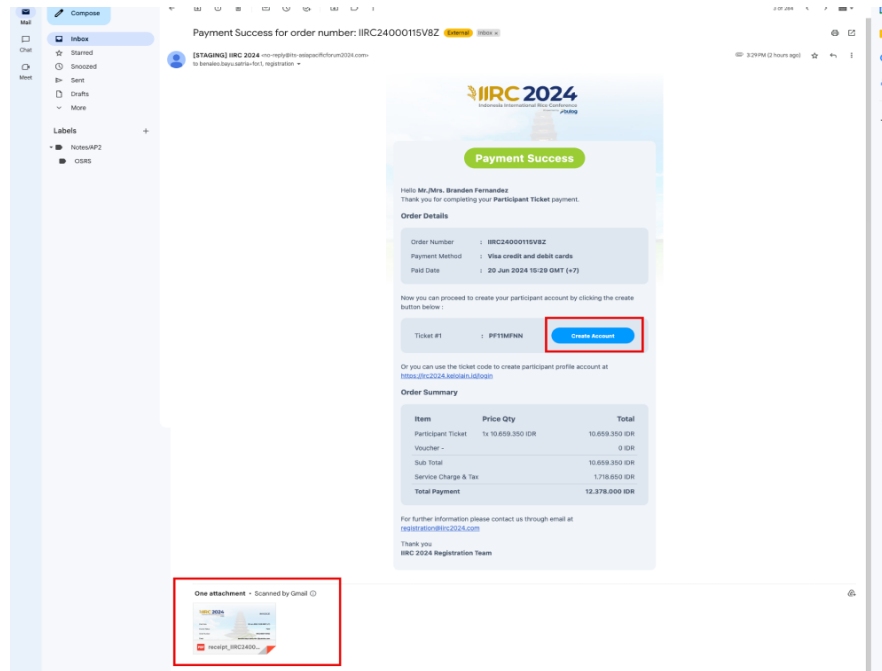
Mail
Chat
Meet

Compose
Inbox
Starred
Snoozed
Sent
Drafts
More

Labels +
Notes/AP2
OSRS

Payment Success for order number: IIRC24000115V8Z External Inbox ×

[STAGING] IIRC 2024 <no-reply@its-asiapacificforum2024.com>
to benaleo.bayu.satria+for1. registration

3:29 PM (2 hours ago)

IIRC 2024
Indonesia International Rice Conference

Payment Success

Hello Mr./Mrs. Branden Fernandez
Thank you for completing your Participant Ticket payment.

Order Details

Order Number : IIRC24000115V8Z
Payment Method : Visa credit and debit cards
Paid Date : 20 Jun 2024 15:29 GMT (+7)

Now you can proceed to create your participant account by clicking the create button below :

Ticket #1 : PF11MFNN Create Account

Or you can use the ticket code to create participant profile account at https://iirc2024.kelolain.id/login

Order Summary

| Item | Price Qty | Total |
|---|---|---|
| Participant Ticket | 1x 10.659.350 IDR | 10.659.350 IDR |
| Voucher - | | 0 IDR |
| Sub Total | | 10.659.350 IDR |
| Service Charge & Tax | | 1.718.650 IDR |
| Total Payment | | 12.378.000 IDR |

For further information please contact us through email at registration@iirc2024.com

Thank you
IIRC 2024 Registration Team

One attachment • Scanned by Gmail
IIRC 2024
receipt_IIRC2400...